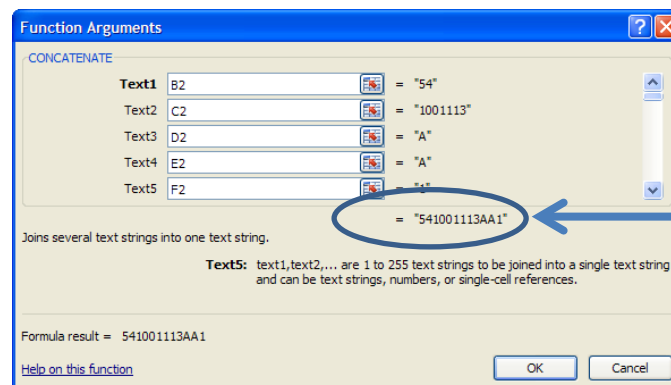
Function Arguments

CONCATENATE

Text1 B2 = "54"
Text2 C2 = "1001113"
Text3 D2 = "A"
Text4 E2 = "A"
Text5 F2 = "1"

= "541001113AA1"

Joins several text strings into one text string.

Text5: text1,text2,... are 1 to 255 text strings to be joined into a single text string and can be text strings, numbers, or single-cell references.

Formula result = 541001113AA1

Help on this function

OK Cancel